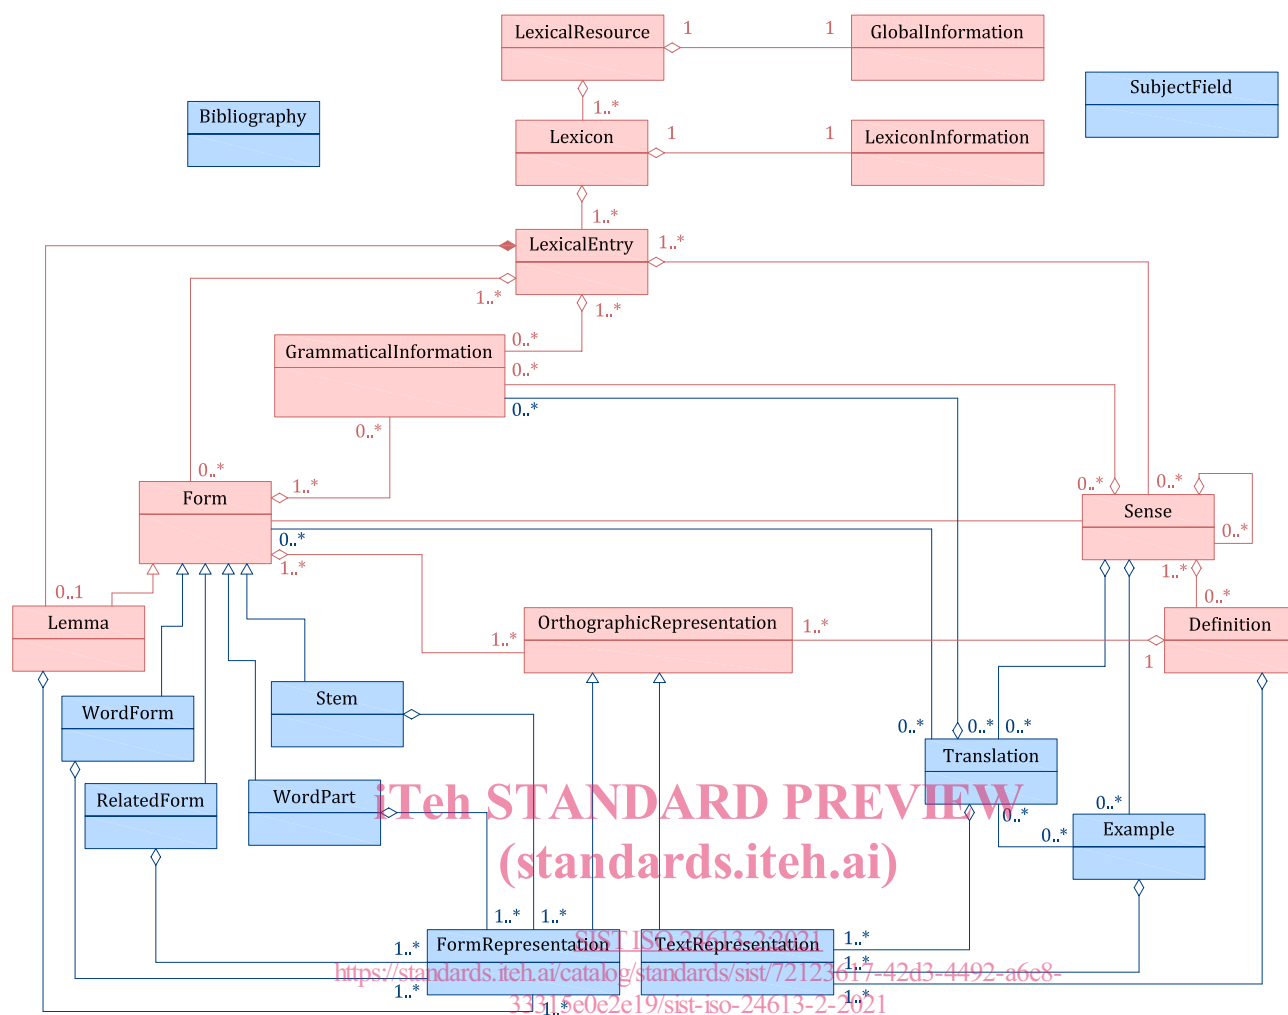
LexicalResource
1
1
GlobalInformation
SubjectField
Bibliography
1..*
Lexicon
1
1
LexiconInformation
1..*
LexicalEntry
1..*
1..*
1..*
GrammaticalInformation
0..*
0..*
0..*
0..*
0..*
Form
1..*
0..*
0..*
Sense
0..*
0..*
0..*
1..*
1..*
0..*
0..1
Lemma
OrthographicRepresentation
1..*
1..*
Definition
1
WordForm
Stem
0..*
0..*
0..*
Translation
RelatedForm
WordPart
iTeh STANDARD PREVIEW
(standards.iteh.ai)
0..*
0..*
0..*
Example
1..*
1..*
1..*
FormRepresentation
TextRepresentation
SIST ISO 24613-2:2021
1..*
1..*
https://standards.iteh.ai/catalog/standards/sist/72123617-42d3-4492-a6e8-
1..*
3331e0e2e19/sist-iso-24613-2-2021
1..*
1..*